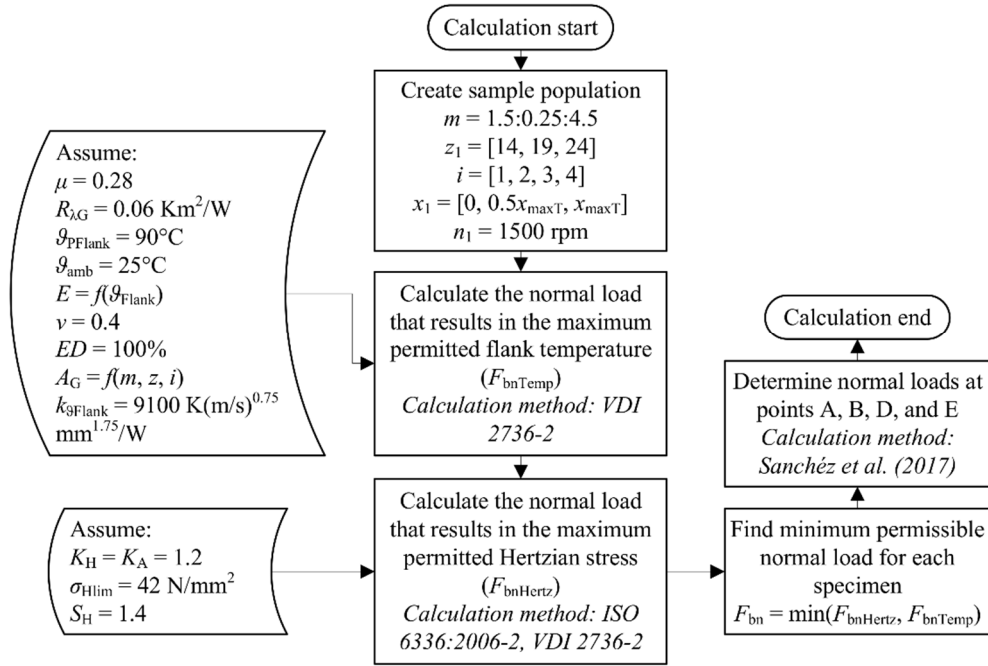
Calculation start

Create sample population
$m = 1.5{:}0.25{:}4.5$
$z_1 = [14, 19, 24]$
$i = [1, 2, 3, 4]$
$x_1 = [0, 0.5x_{\mathrm{maxT}}, x_{\mathrm{maxT}}]$
$n_1 = 1500$ rpm

Assume:
$\mu = 0.28$
$R_{\lambda G} = 0.06$ Km$^2$/W
$\vartheta_{\mathrm{PFlank}} = 90°C$
$\vartheta_{\mathrm{amb}} = 25°C$
$E = f(\vartheta_{\mathrm{Flank}})$
$\nu = 0.4$
$ED = 100\%$
$A_G = f(m, z, i)$
$k_{\vartheta\mathrm{Flank}} = 9100$ K(m/s)$^{0.75}$ mm$^{1.75}$/W

Calculate the normal load that results in the maximum permitted flank temperature ($F_{\mathrm{bnTemp}}$)
Calculation method: VDI 2736-2

Calculation end

Determine normal loads at points A, B, D, and E
Calculation method: Sanchéz et al. (2017)

Assume:
$K_H = K_A = 1.2$
$\sigma_{\mathrm{Hlim}} = 42$ N/mm$^2$
$S_H = 1.4$

Calculate the normal load that results in the maximum permitted Hertzian stress ($F_{\mathrm{bnHertz}}$)
Calculation method: ISO 6336:2006-2, VDI 2736-2

Find minimum permissible normal load for each specimen
$F_{\mathrm{bn}} = \min(F_{\mathrm{bnHertz}}, F_{\mathrm{bnTemp}})$